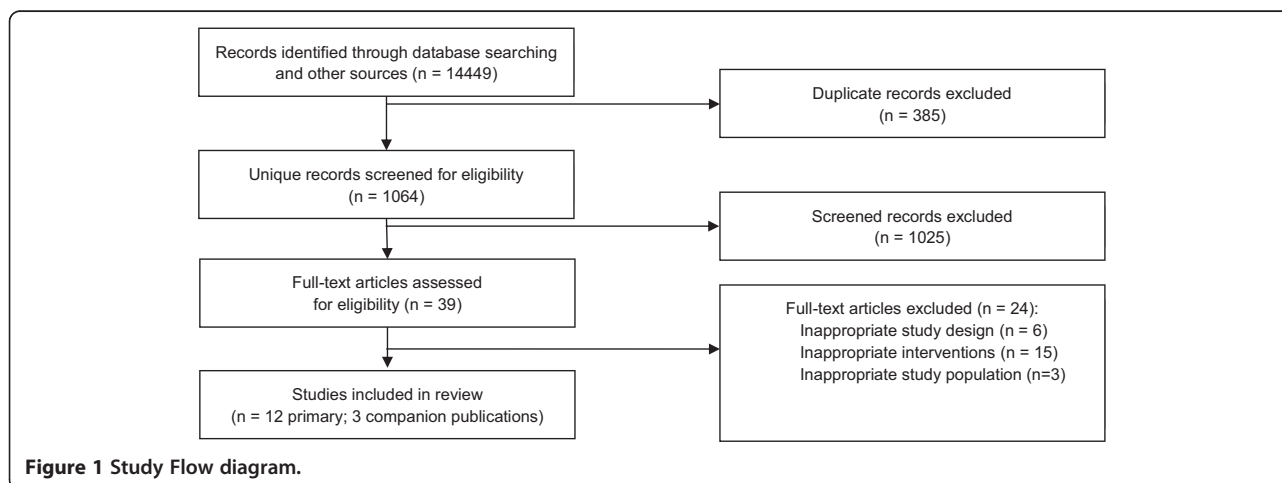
Records identified through database searching and other sources (n = 14449)

Duplicate records excluded (n = 385)

Unique records screened for eligibility (n = 1064)

Screened records excluded (n = 1025)

Full-text articles assessed for eligibility (n = 39)

Full-text articles excluded (n = 24):
Inappropriate study design (n = 6)
Inappropriate interventions (n = 15)
Inappropriate study population (n=3)

Studies included in review (n = 12 primary; 3 companion publications)

**Figure 1** Study Flow diagram.